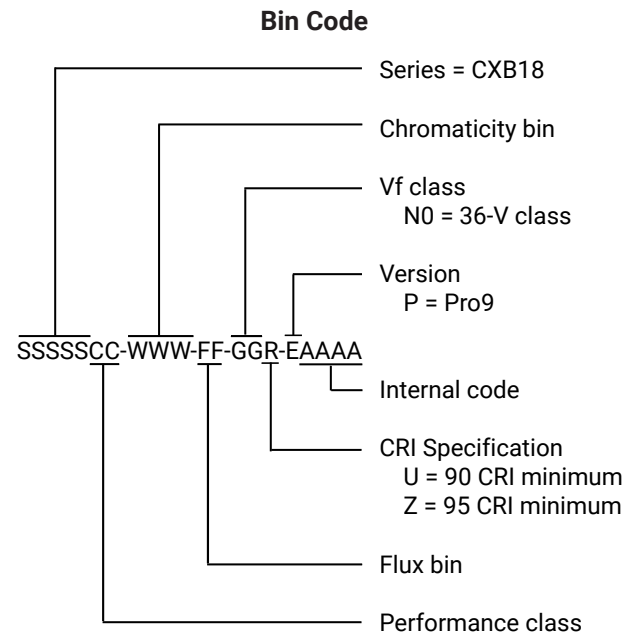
Bin Code

Series = CXB18

Chromaticity bin

Vf class
N0 = 36-V class

Version
P = Pro9

SSSSSCC-WWW-FF-GGR-EAAAA

Internal code

CRI Specification
U = 90 CRI minimum
Z = 95 CRI minimum

Flux bin

Performance class